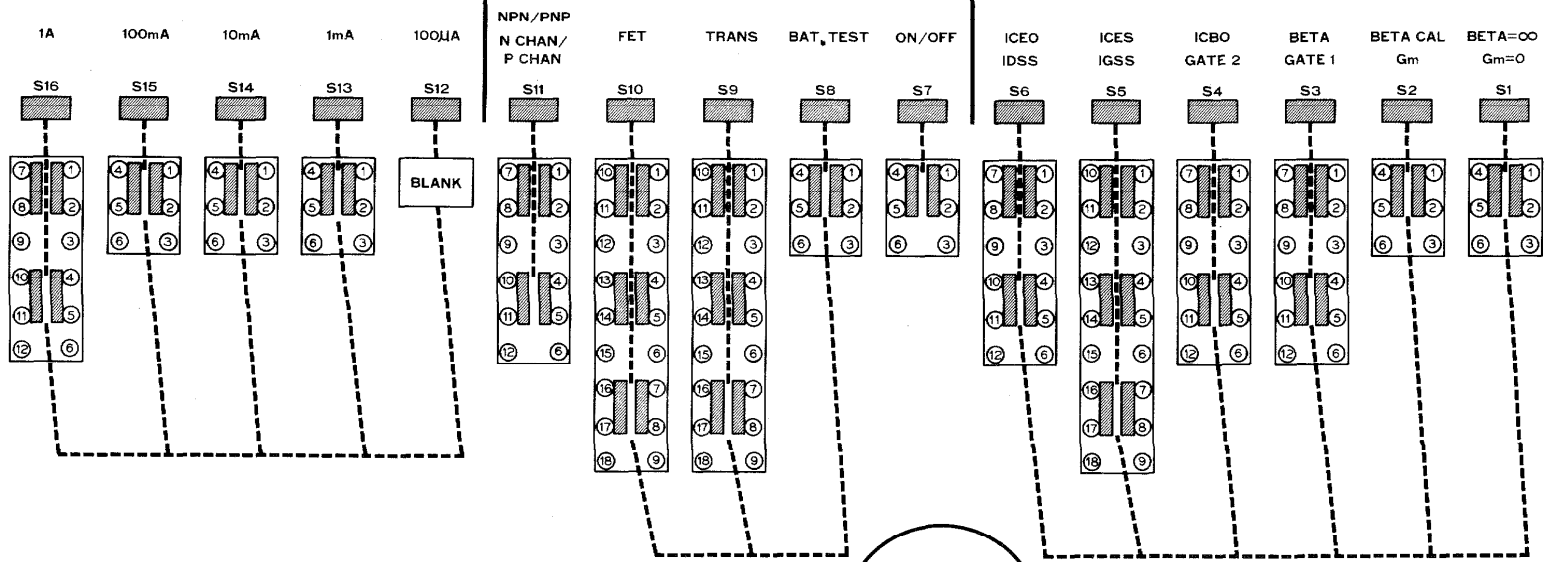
1A 100mA 10mA 1mA 100μA

NPN/PNP
N CHAN/
P CHAN

FET TRANS BAT. TEST ON/OFF

ICEO
IDSS

ICES
IGSS

ICBO
GATE 2

BETA
GATE 1

BETA CAL
Gm

BETA=∞
Gm=0

S16 S15 S14 S13 S12 S11 S10 S9 S8 S7 S6 S5 S4 S3 S2 S1

S16: 7 1 8 2 9 3 10 4 11 5 12 6

S15: 4 1 5 2 6 3

S14: 4 1 5 2 6 3

S13: 4 1 5 2 6 3

BLANK

S11: 7 1 8 2 9 3 10 4 11 5 12 6

S10: 10 1 11 2 12 3 13 4 14 5 15 6 16 7 17 8 18 9

S9: 10 1 11 2 12 3 13 4 14 5 15 6 16 7 17 8 18 9

S8: 4 1 5 2 6 3

S7: 4 1 5 2 6 3

S6: 7 1 8 2 9 3 10 4 11 5 12 6

S5: 10 1 11 2 12 3 13 4 14 5 15 6 16 7 17 8 18 9

S4: 7 1 8 2 9 3 10 4 11 5 12 6

S3: 7 1 8 2 9 3 10 4 11 5 12 6

S2: 4 1 5 2 6 3

S1: 4 1 5 2 6 3